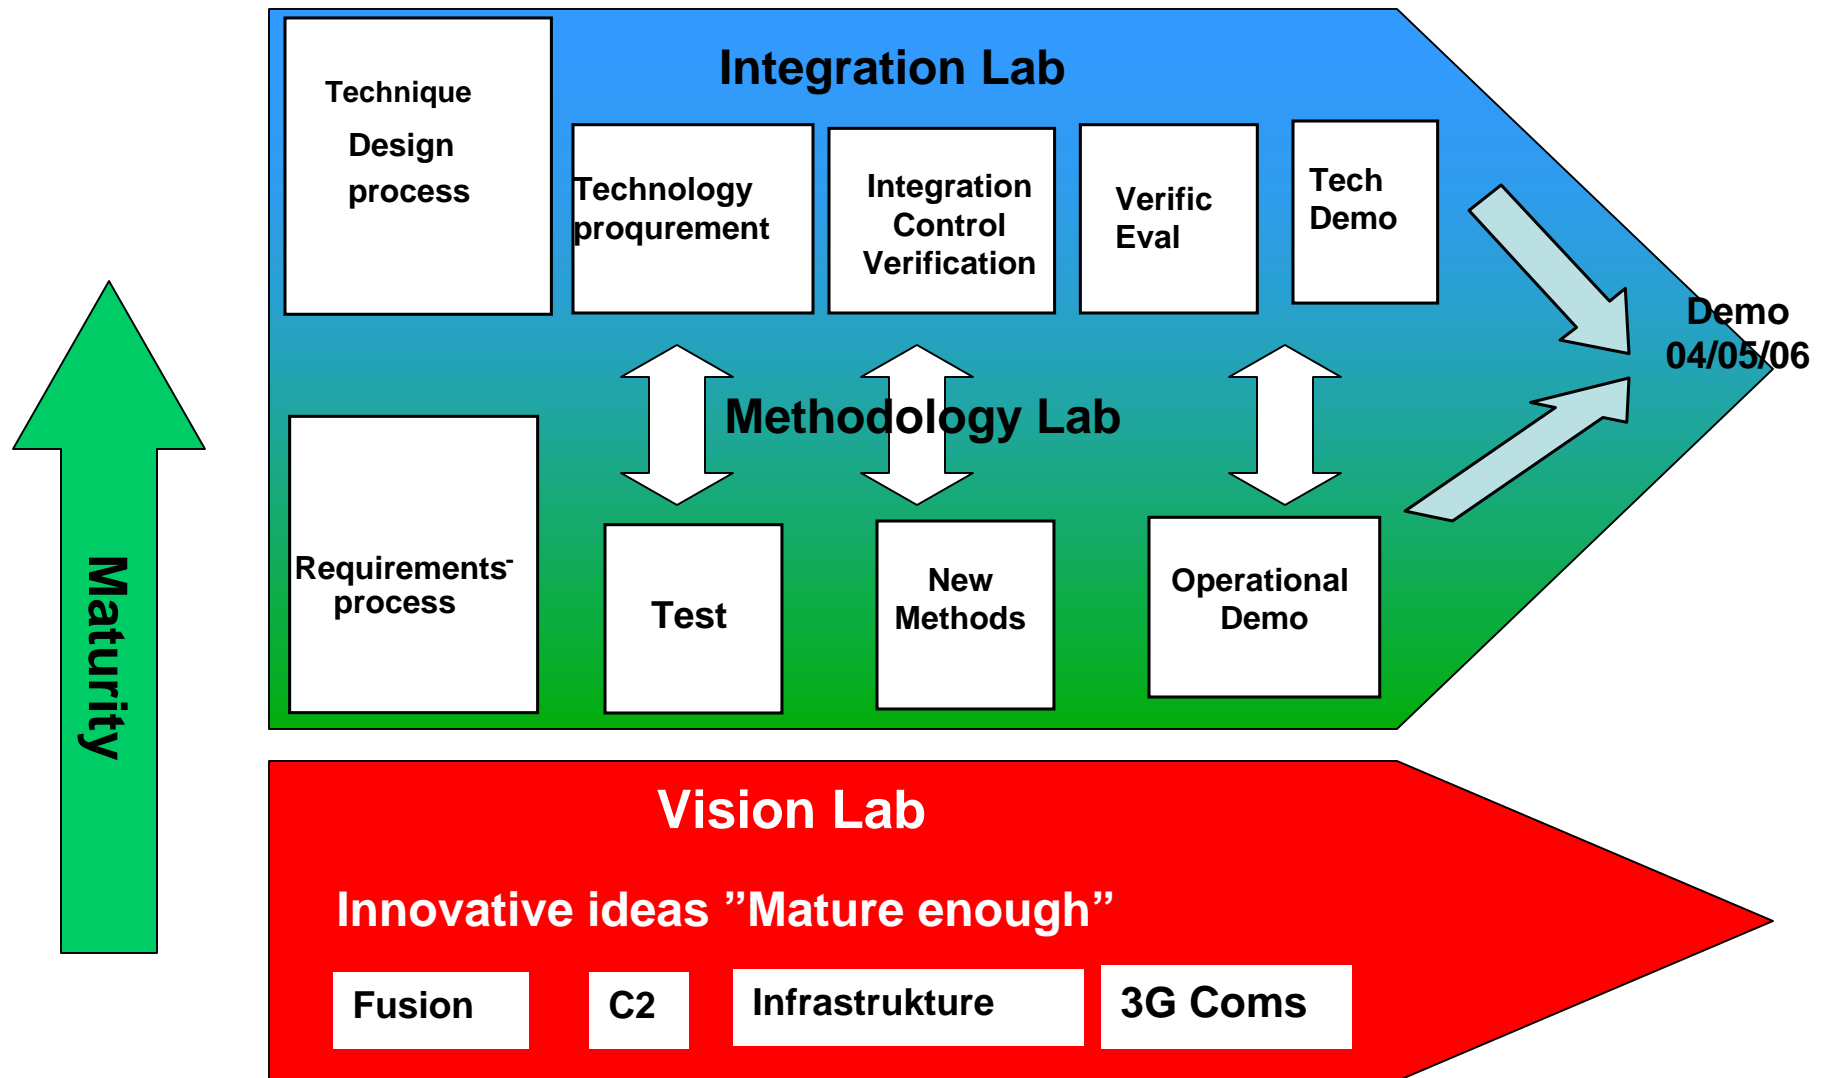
Maturity

Integration Lab

Technique Design process

Technology proqurement

Integration Control Verification

Verific Eval

Tech Demo

Demo 04/05/06

Methodology Lab

Requirements- process

Test

New Methods

Operational Demo

Vision Lab

Innovative ideas ”Mature enough”

Fusion

C2

Infrastrukture

3G Coms